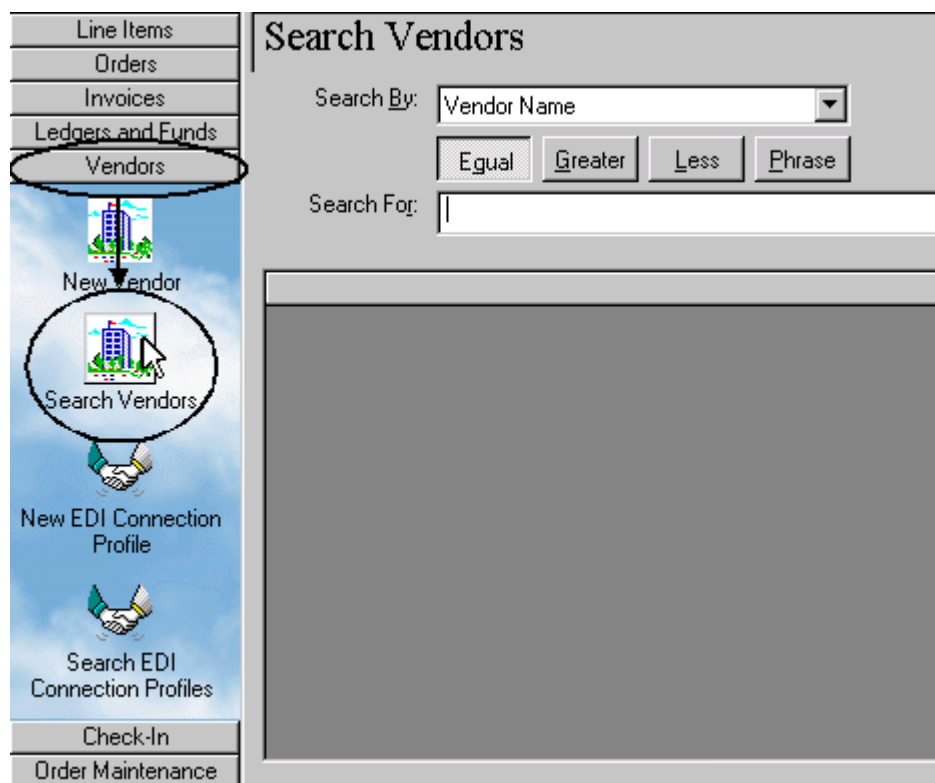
Line Items
Orders
Invoices
Ledgers and Funds
Vendors
New Vendor
Search Vendors
New EDI Connection Profile
Search EDI Connection Profiles
Check-In
Order Maintenance

Search Vendors

Search By: Vendor Name

Equal Greater Less Phrase

Search For: